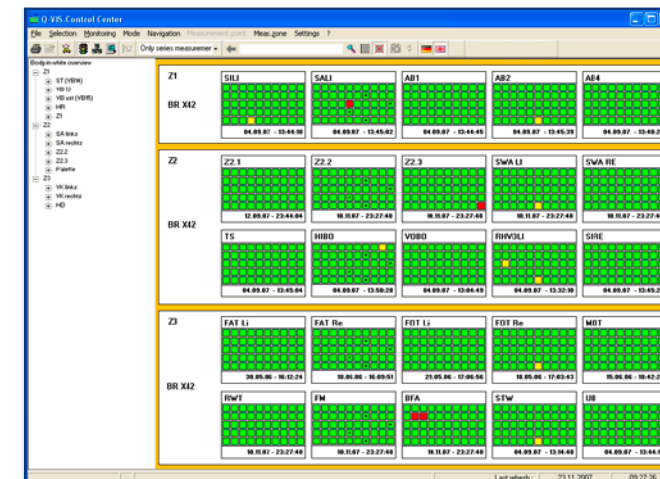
Q-VIS.Control Center

File Selection Monitoring Mode Navigation Measurement point Meas.zone Settings ?

Only series measuremer

Body-in-white overview
Z1
ST (VBW)
HB U
HB ext (VBHS)
HR
Z1
Z2
SA links
SA rechts
Z2.2
Z2.3
Palette
Z3
VK links
VK rechts
HD

Z1
BR X42

SILI
04.09.07 - 13:44:10

SALI
04.09.07 - 13:45:02

AB1
04.09.07 - 13:44:45

AB2
04.09.07 - 13:45:39

AB4
04.09.07 - 13:4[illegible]

Z2
BR X42

Z2.1
12.09.07 - 23:44:04

Z2.2
10.11.07 - 23:27:40

Z2.3
10.11.07 - 23:27:40

SWA LI
10.11.07 - 23:27:40

SWA RE
10.11.07 - 23:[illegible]

TS
04.09.07 - 13:45:04

HIBO
04.09.07 - 13:50:20

VOBO
04.09.07 - 13:04:49

RHVOLI
04.09.07 - 13:32:10

SIRE
04.09.07 - 13:4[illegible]

Z3
BR X42

FAT Li
30.05.06 - 16:12:24

FAT Re
10.06.06 - 16:09:51

FOT Li
21.05.06 - 17:06:56

FOT Re
10.06.06 - 17:03:43

MOT
15.06.06 - 16:4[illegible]

RWT
10.11.07 - 23:27:40

FM
10.11.07 - 23:27:40

BFA
10.11.07 - 23:27:40

STW
04.09.07 - 13:44:40

UB
10.11.07 - 23:2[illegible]

Last refresh: 23.11.2007 09:27:26